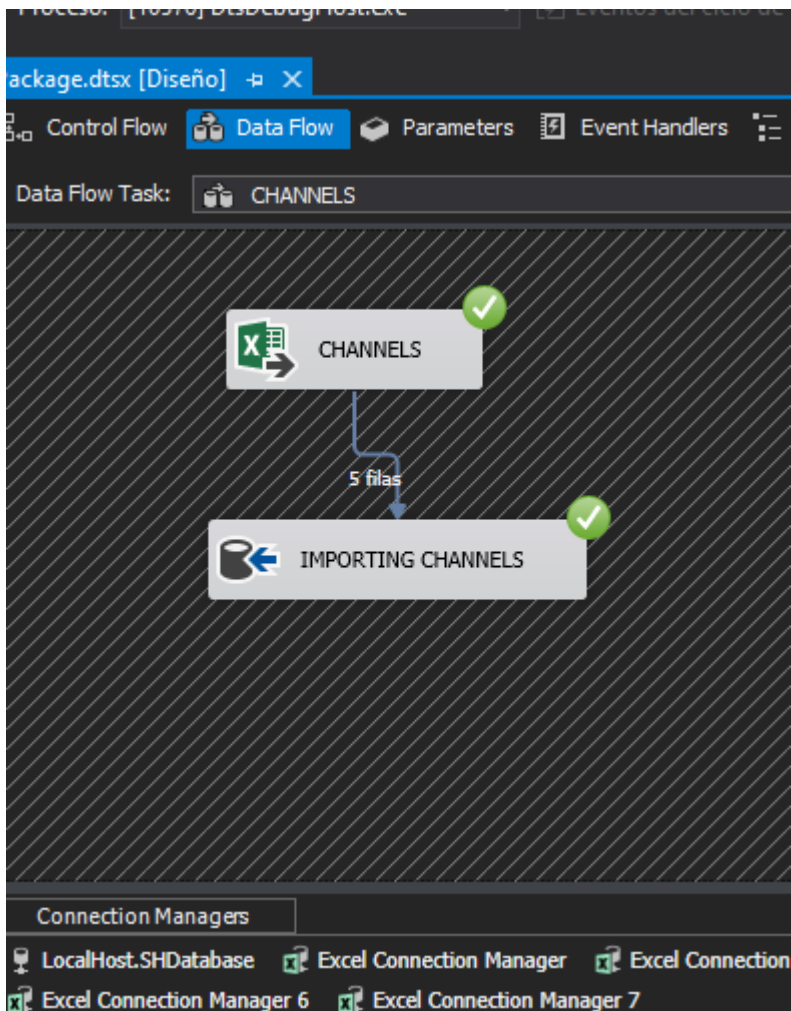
Proceso: [10370] DtsDebugHost.exe

ackage.dtsx [Diseño] ✕

Control Flow Data Flow Parameters Event Handlers

Data Flow Task: CHANNELS

CHANNELS

5 filas

IMPORTING CHANNELS

Connection Managers

LocalHost.SHDatabase Excel Connection Manager Excel Connection

Excel Connection Manager 6 Excel Connection Manager 7